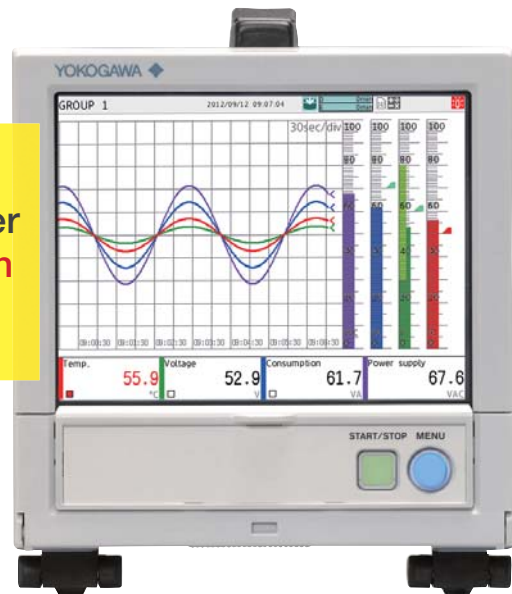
YOKOGAWA

er
n

GROUP 1
2012/09/12 09:07:04

30sec/div
100
80
60
100
80
60
100
80
60
100
80
60

09:01:30 09:02:30 09:03:30 09:04:30 09:05:30 09:06:30

Temp.
55.9
°C
Voltage
52.9
V
Consumption
61.7
VA
Power supply
67.6
VAC

START/STOP MENU